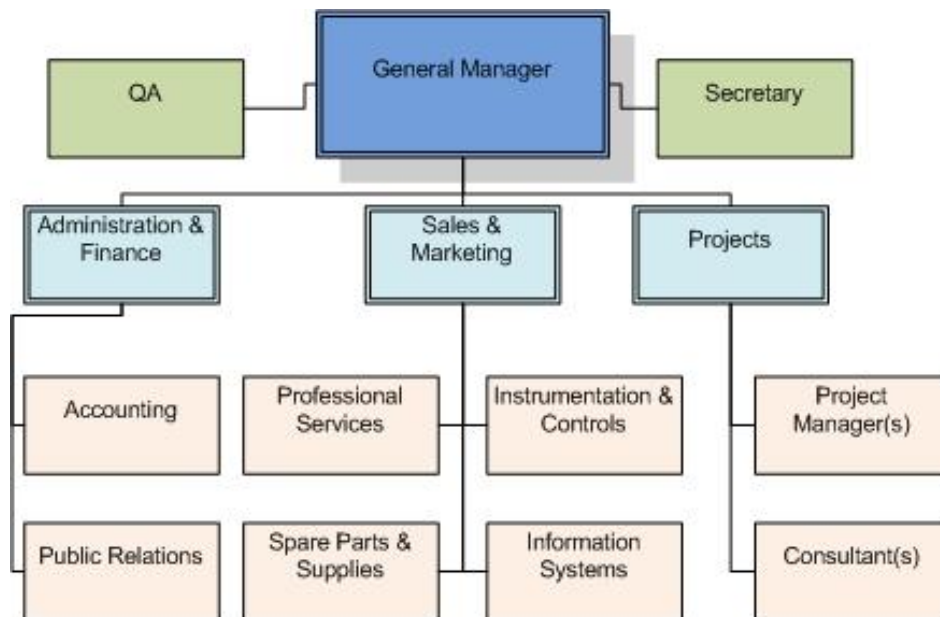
QA

General Manager

Secretary

Administration & Finance

Sales & Marketing

Projects

Accounting

Public Relations

Professional Services

Spare Parts & Supplies

Instrumentation & Controls

Information Systems

Project Manager(s)

Consultant(s)